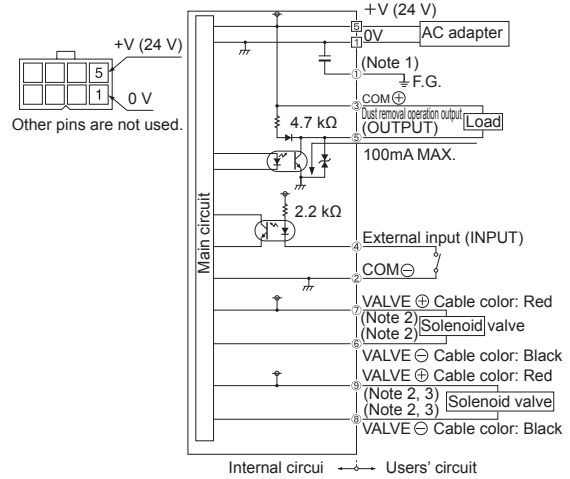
+V (24 V)
5
1
0 V
Other pins are not used.

+V (24 V)
5
1
0V
AC adapter
(Note 1)
①
F.G.
③ COM ⊕
Dust removal operation output
(OUTPUT)
⑤
Load
4.7 kΩ
100mA MAX.
Main circuit
2.2 kΩ
④ External input (INPUT)
② COM ⊖
⑦ VALVE ⊕ Cable color: Red
(Note 2)
(Note 2)
Solenoid valve
⑥ VALVE ⊖ Cable color: Black
VALVE ⊕ Cable color: Red
⑨
(Note 2, 3)
(Note 2, 3)
Solenoid valve
⑧ VALVE ⊖ Cable color: Black
Internal circui ← → Users' circuit